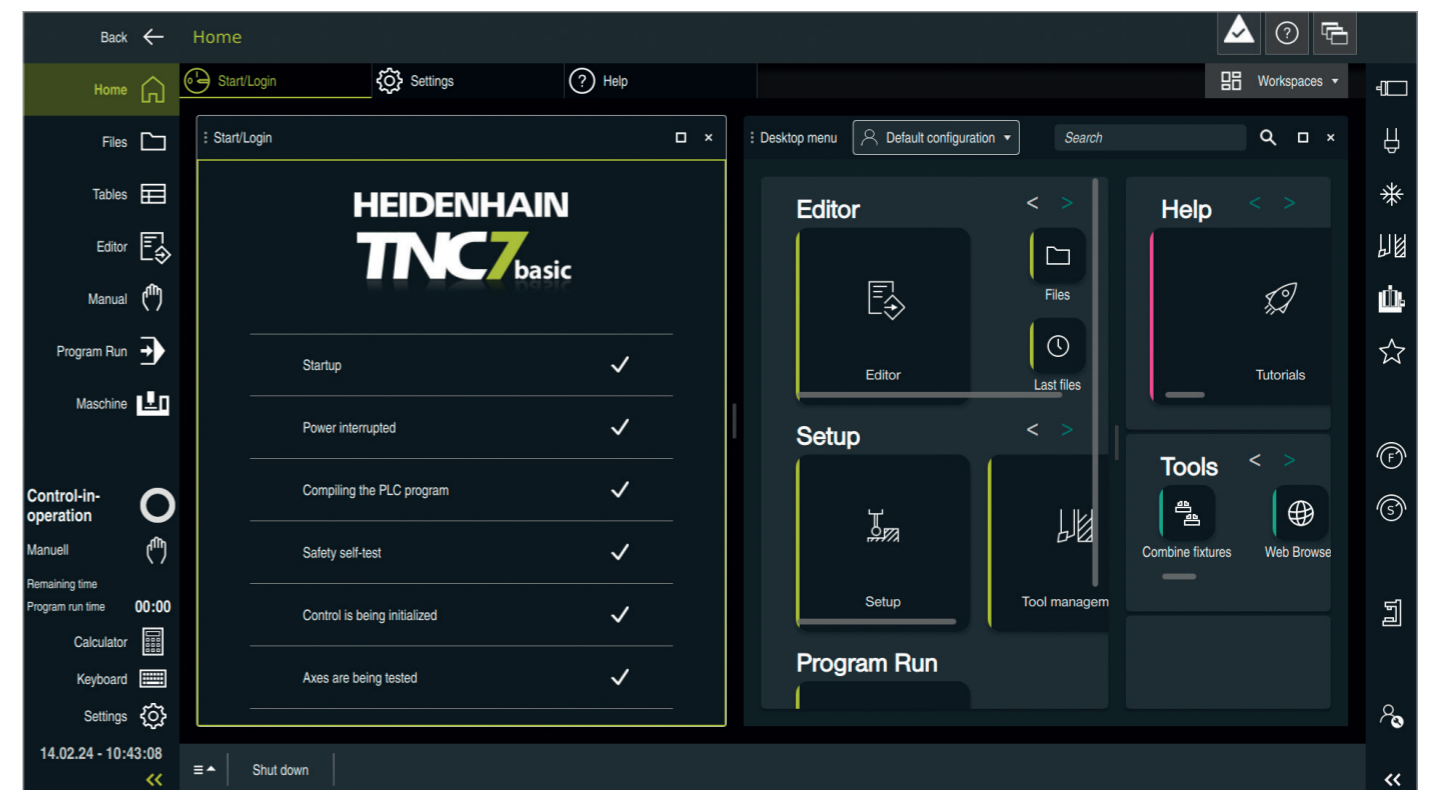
Back
Home

Home
Files
Tables
Editor
Manual
Program Run
Maschine

Control-in-operation
Manuell
Remaining time
Program run time 00:00
Calculator
Keyboard
Settings
14.02.24 - 10:43:08
«

Start/Login
Settings
Help
Workspaces

Start/Login

HEIDENHAIN
TNC7 basic

| Startup | ✓ |
|---|---|
| Power interrupted | ✓ |
| Compiling the PLC program | ✓ |
| Safety self-test | ✓ |
| Control is being initialized | ✓ |
| Axes are being tested | ✓ |

Desktop menu
Default configuration
Search

Editor
Editor
Files
Last files

Help
Tutorials

Setup
Setup
Tool managem

Tools
Combine fixtures
Web Browse

Program Run

Shut down

«